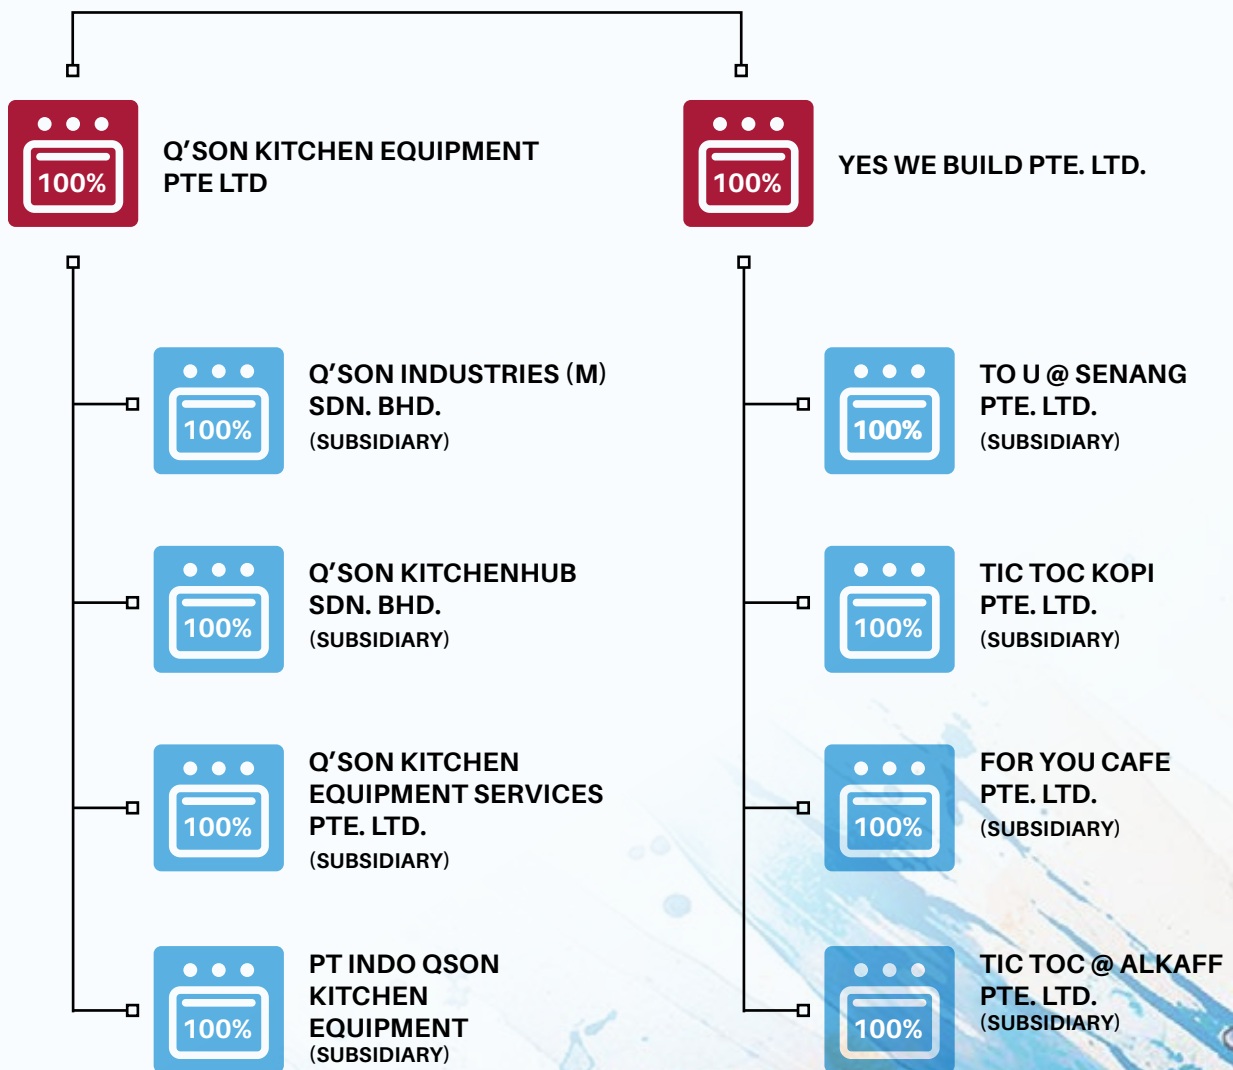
100%
Q’SON KITCHEN EQUIPMENT PTE LTD

100%
YES WE BUILD PTE. LTD.

100%
Q’SON INDUSTRIES (M) SDN. BHD.
(SUBSIDIARY)

100%
Q’SON KITCHENHUB SDN. BHD.
(SUBSIDIARY)

100%
Q’SON KITCHEN EQUIPMENT SERVICES PTE. LTD.
(SUBSIDIARY)

100%
PT INDO QSON KITCHEN EQUIPMENT
(SUBSIDIARY)

100%
TO U @ SENANG PTE. LTD.
(SUBSIDIARY)

100%
TIC TOC KOPI PTE. LTD.
(SUBSIDIARY)

100%
FOR YOU CAFE PTE. LTD.
(SUBSIDIARY)

100%
TIC TOC @ ALKAFF PTE. LTD.
(SUBSIDIARY)